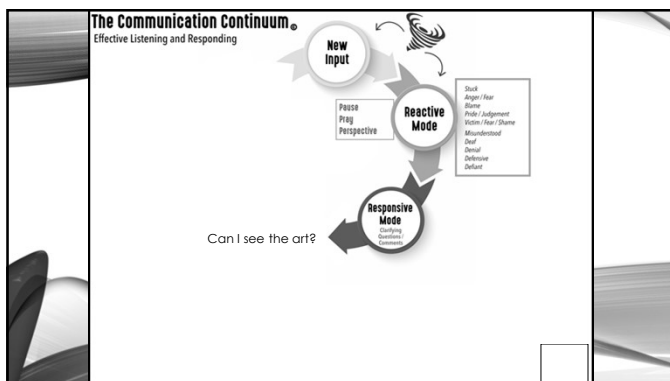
The Communication Continuum®
Effective Listening and Responding

New Input

Pause
Pray
Perspective

Reactive Mode

Stuck
Anger / Fear
Blame
Pride / Judgement
Victim / Fear / Shame
Misunderstood
Deaf
Denial
Defensive
Defiant

Responsive Mode
Clarifying Questions / Comments

Can I see the art?